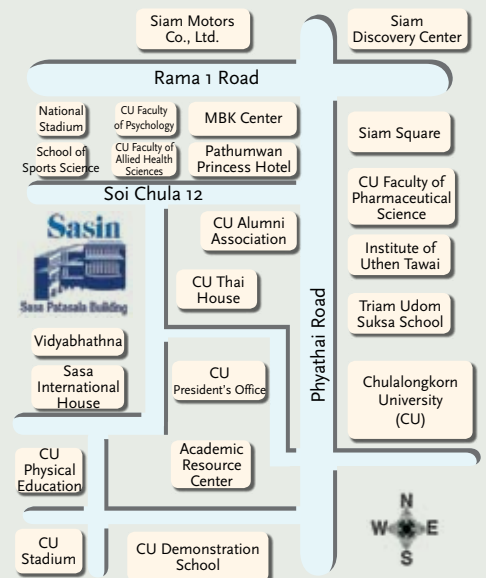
Siam Motors Co., Ltd.

Siam Discovery Center

Rama 1 Road

National Stadium

CU Faculty of Psychology

MBK Center

School of Sports Science

CU Faculty of Allied Health Sciences

Pathumwan Princess Hotel

Siam Square

Soi Chula 12

CU Faculty of Pharmaceutical Science

Sasin

Sasa Patasala Building

CU Alumni Association

Institute of Uthen Tawai

CU Thai House

Phyathai Road

Triam Udom Suksa School

Vidyabhathna

Sasa International House

CU President's Office

Chulalongkorn University (CU)

CU Physical Education

Academic Resource Center

N

W

E

S

CU Stadium

CU Demonstration School